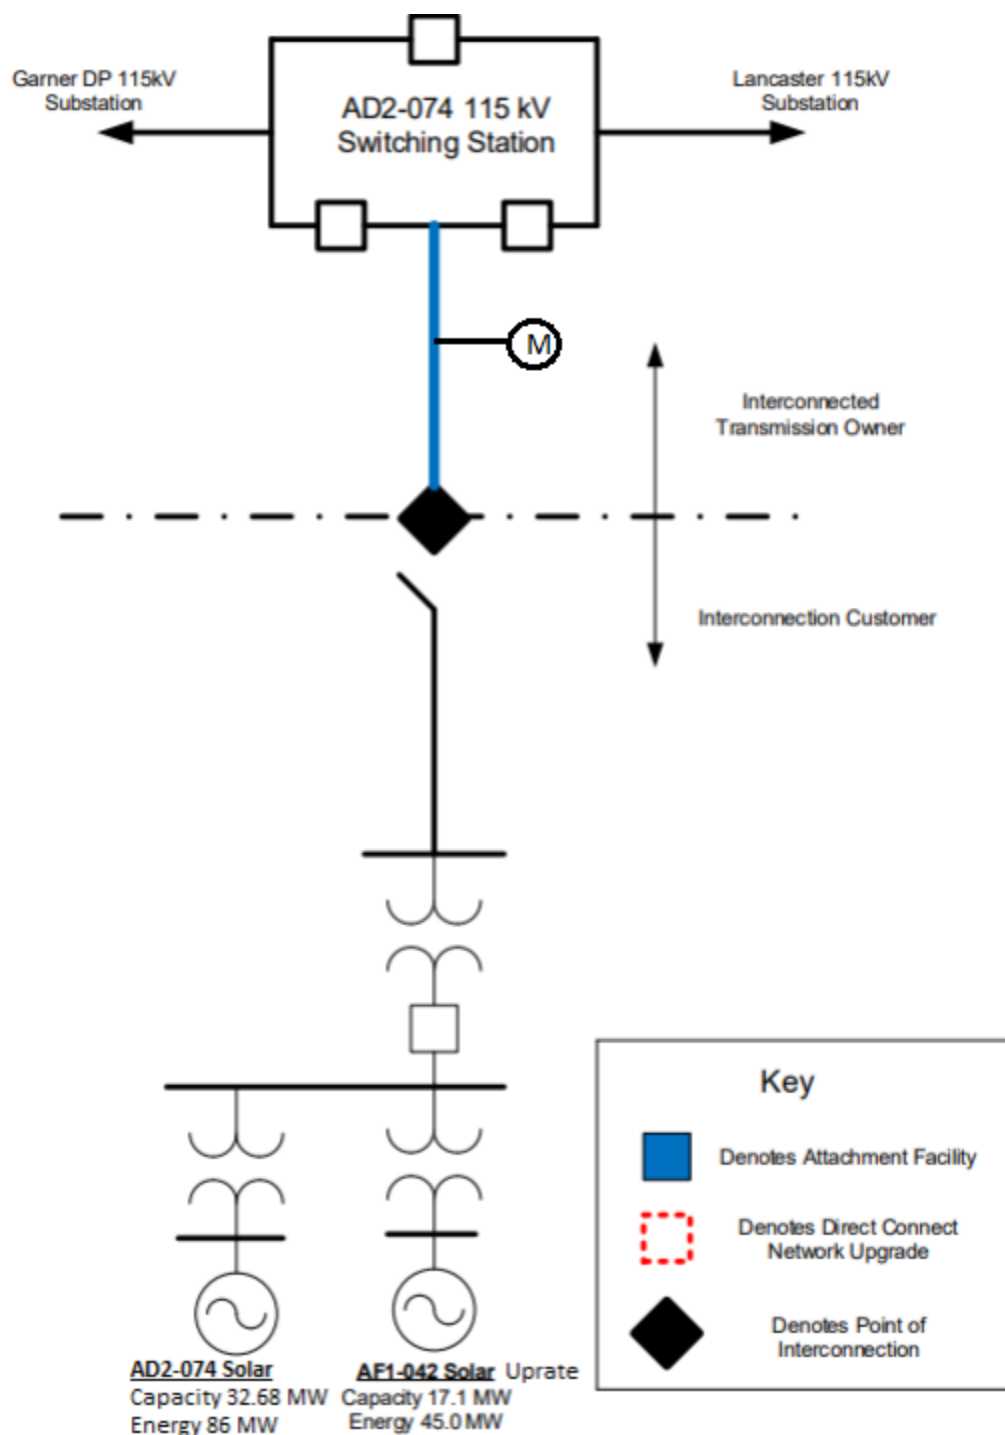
Garner DP 115kV Substation

AD2-074 115 kV Switching Station

Lancaster 115kV Substation

M

Interconnected Transmission Owner

Interconnection Customer

Key

Denotes Attachment Facility

Denotes Direct Connect Network Upgrade

Denotes Point of Interconnection

AD2-074 Solar
Capacity 32.68 MW
Energy 86 MW

AF1-042 Solar Uprate
Capacity 17.1 MW
Energy 45.0 MW